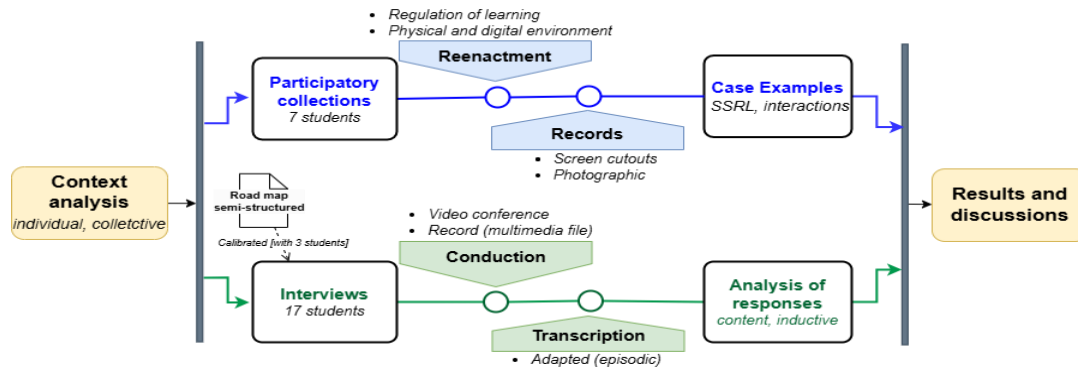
Context analysis
individual, colletctive

Regulation of learning
Physical and digital environment

Reenactment

Participatory collections
7 students

Records

Screen cutouts
Photographic

Case Examples
SSRL, interactions

Road map
semi-structured

Calibrated [with 3 students]

Video conference
Record (multimedia file)

Conduction

Interviews
17 students

Transcription

Adapted (episodic)

Analysis of responses
content, inductive

Results and discussions